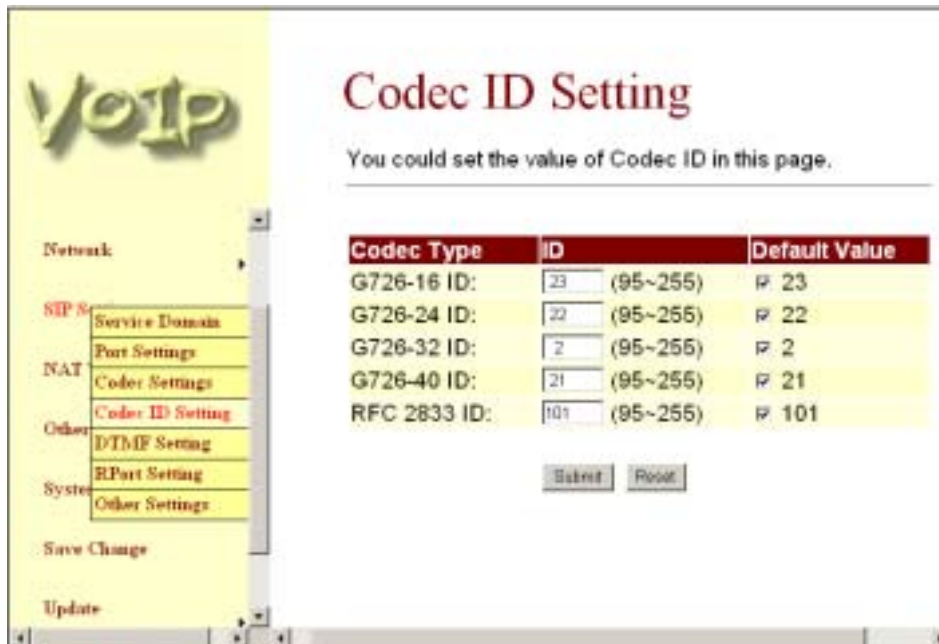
VoIP

Network

SIP S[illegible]

Service Domain
Port Settings
Codec Settings
Codec ID Setting
DTMF Setting
RPort Setting
Other Settings

NAT

Other

Syste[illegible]

Save Change

Update

Codec ID Setting

You could set the value of Codec ID in this page.

| Codec Type | ID | | Default Value |
|---|---|---|---|
| G726-16 ID: | 23 | (95~255) | 23 |
| G726-24 ID: | 22 | (95~255) | 22 |
| G726-32 ID: | 2 | (95~255) | 2 |
| G726-40 ID: | 21 | (95~255) | 21 |
| RFC 2833 ID: | 101 | (95~255) | 101 |

Submit Reset